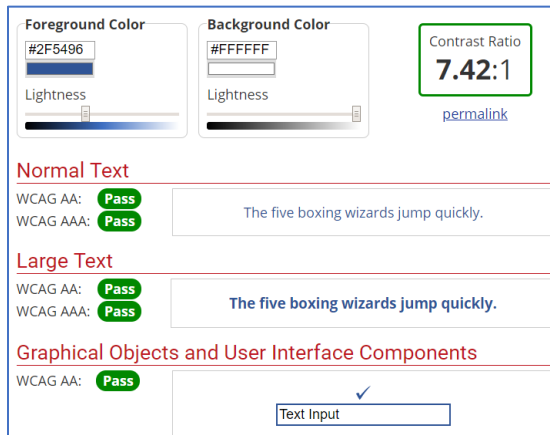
Foreground Color
#2F5496
Lightness

Background Color
#FFFFFF
Lightness

Contrast Ratio
7.42:1
permalink

Normal Text
WCAG AA: Pass
WCAG AAA: Pass
The five boxing wizards jump quickly.

Large Text
WCAG AA: Pass
WCAG AAA: Pass
The five boxing wizards jump quickly.

Graphical Objects and User Interface Components
WCAG AA: Pass
✓
Text Input